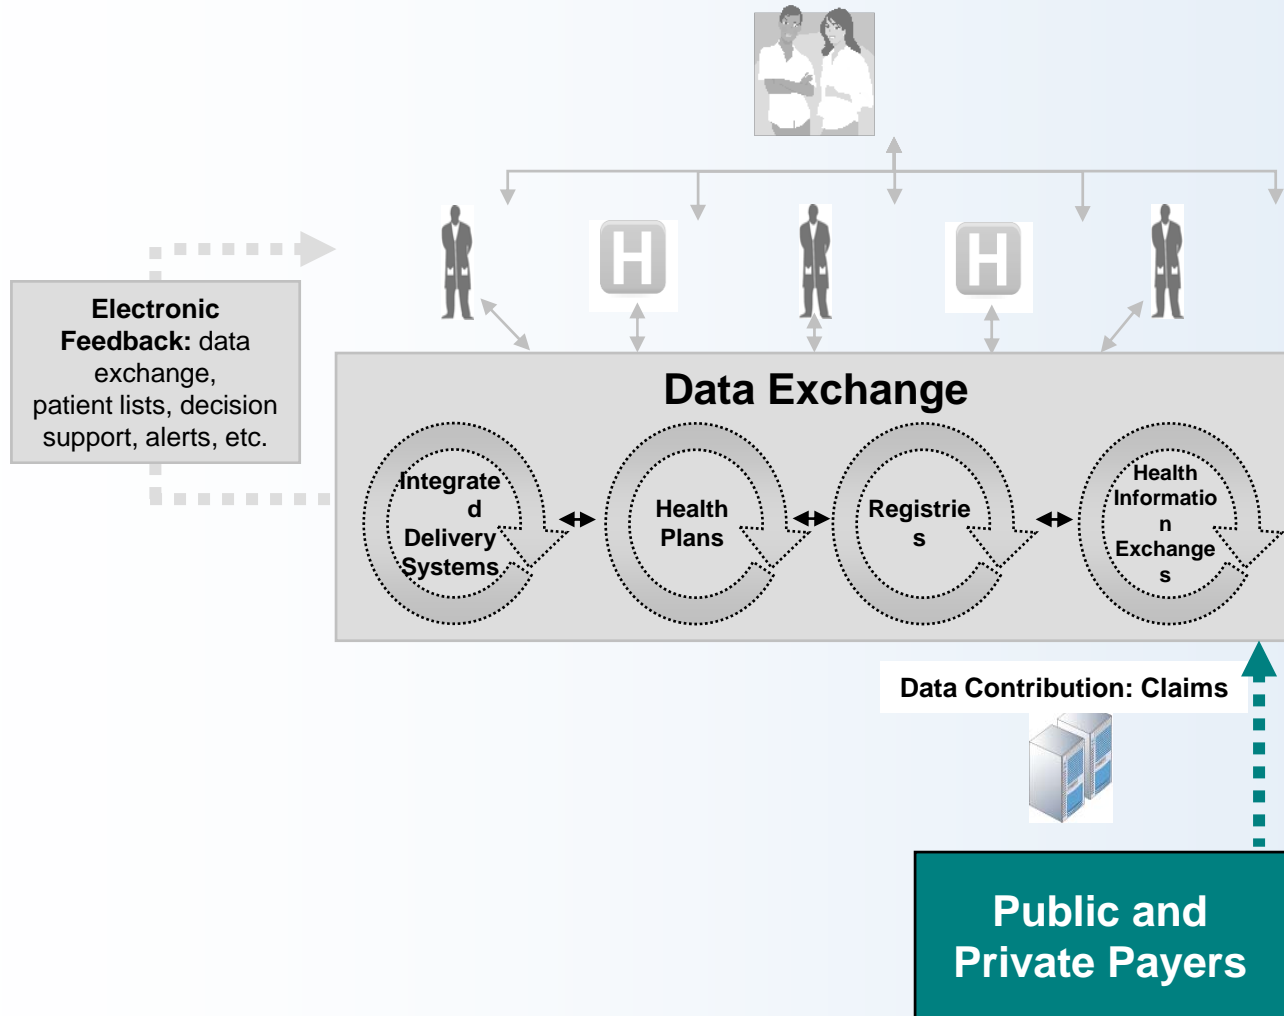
Electronic Feedback: data exchange, patient lists, decision support, alerts, etc.

H

H

Data Exchange

Integrate d Delivery Systems

Health Plans

Registrie s

Health Informatio n Exchange s

Data Contribution: Claims

Public and Private Payers